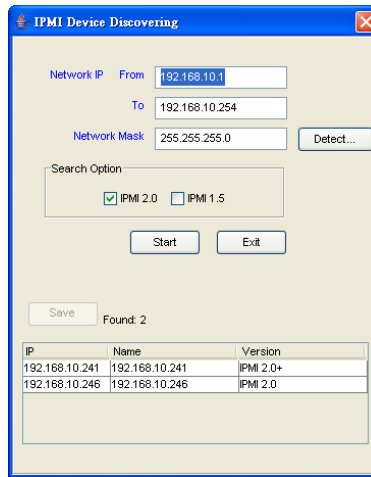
IPMI Device Discovering

Network IP From 192.168.10.1

To 192.168.10.254

Network Mask 255.255.255.0

Detect...

Search Option

IPMI 2.0 IPMI 1.5

Start

Exit

Save

Found: 2

| IP | Name | Version |
|---|---|---|
| 192.168.10.241 | 192.168.10.241 | IPMI 2.0+ |
| 192.168.10.246 | 192.168.10.246 | IPMI 2.0 |